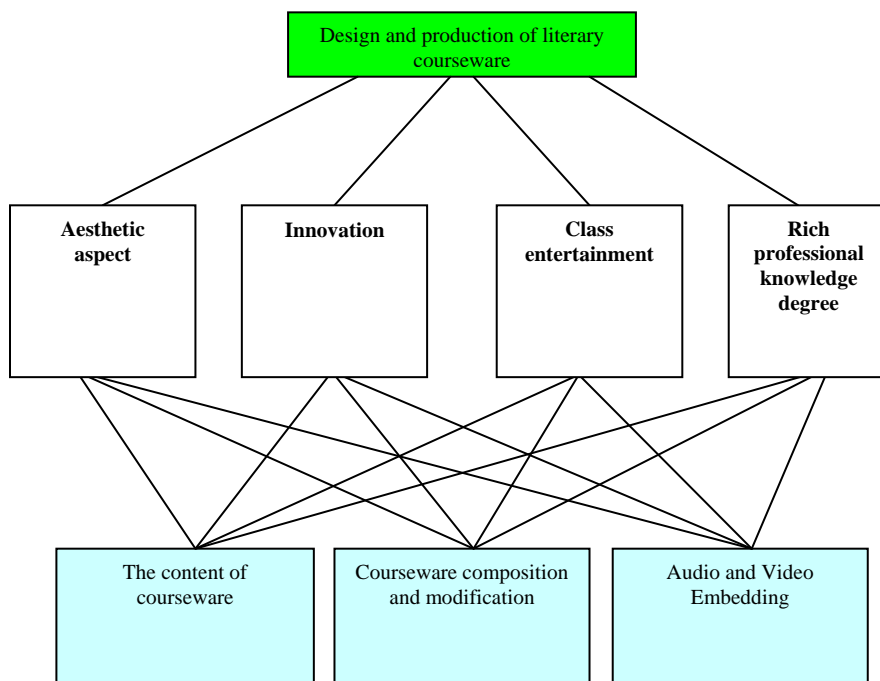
Design and production of literary courseware

**Aesthetic aspect**

**Innovation**

**Class entertainment**

**Rich professional knowledge degree**

The content of courseware

Courseware composition and modification

Audio and Video Embedding